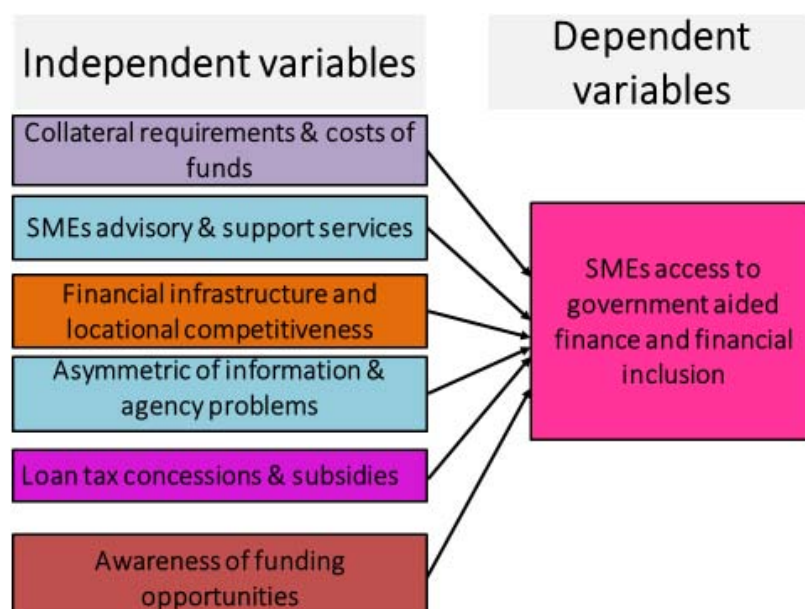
Independent variables

Dependent variables

Collateral requirements & costs of funds

SMEs advisory & support services

Financial infrastructure and locational competitiveness

Asymmetric of information & agency problems

Loan tax concessions & subsidies

Awareness of funding opportunities

SMEs access to government aided finance and financial inclusion